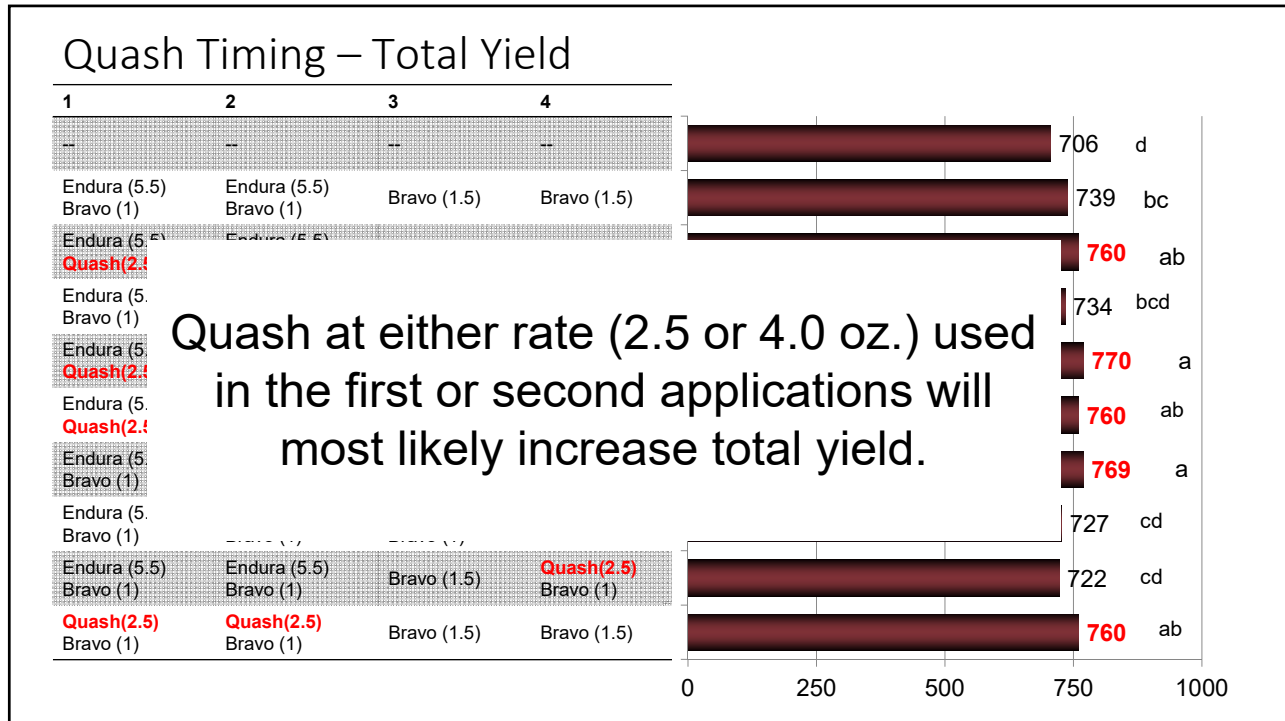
Quash Timing – Total Yield

| 1 | 2 | 3 | 4 |
|---|---|---|---|
| -- | -- | -- | -- |
| Endura (5.5) Bravo (1) | Endura (5.5) Bravo (1) | Bravo (1.5) | Bravo (1.5) |
| Endura (5.5) Quash(2.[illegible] | Endura (5.5) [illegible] | | |
| Endura (5.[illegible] Bravo (1) | | | |
| Endura (5.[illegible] Quash(2.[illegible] | | | |
| Endura (5.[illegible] Quash(2.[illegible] | | | |
| Endura (5.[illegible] Bravo (1) | | | |
| Endura (5.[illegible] Bravo (1) | Bravo (1) | Bravo (1) | |
| Endura (5.5) Bravo (1) | Endura (5.5) Bravo (1) | Bravo (1.5) | Quash(2.5) Bravo (1) |
| Quash(2.5) Bravo (1) | Quash(2.5) Bravo (1) | Bravo (1.5) | Bravo (1.5) |

706 d
739 bc
760 ab
734 bcd
770 a
760 ab
769 a
727 cd
722 cd
760 ab

0 250 500 750 1000

Quash at either rate (2.5 or 4.0 oz.) used in the first or second applications will most likely increase total yield.